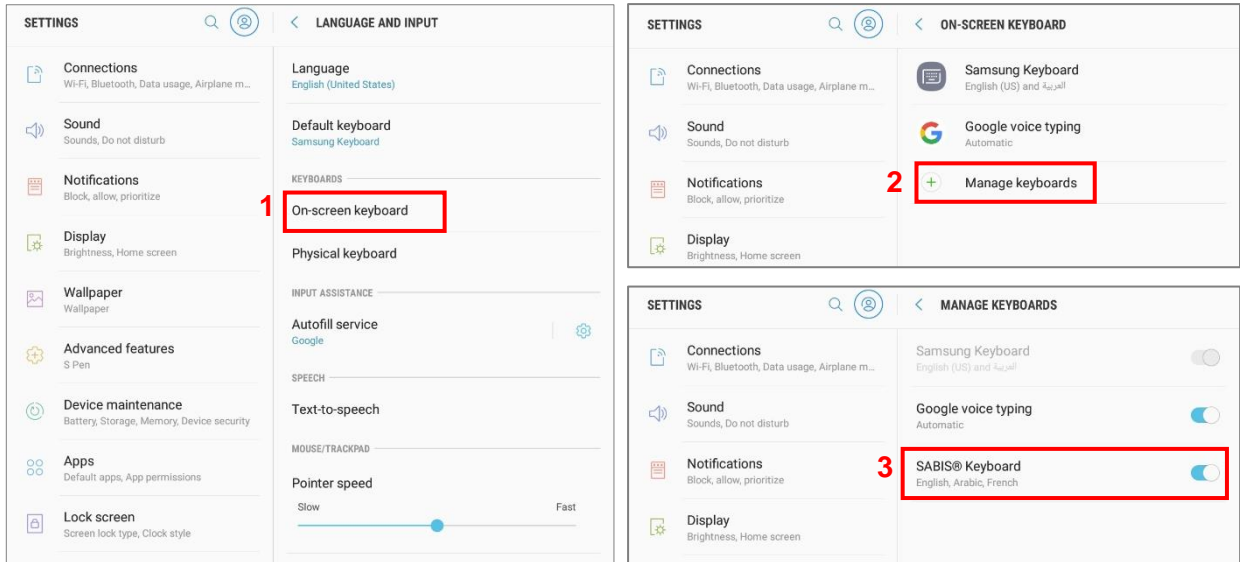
SETTINGS

Connections
Wi-Fi, Bluetooth, Data usage, Airplane m...

Sound
Sounds, Do not disturb

Notifications
Block, allow, prioritize

Display
Brightness, Home screen

Wallpaper
Wallpaper

Advanced features
S Pen

Device maintenance
Battery, Storage, Memory, Device security

Apps
Default apps, App permissions

Lock screen
Screen lock type, Clock style

LANGUAGE AND INPUT

Language
English (United States)

Default keyboard
Samsung Keyboard

KEYBOARDS

1

On-screen keyboard

Physical keyboard

INPUT ASSISTANCE

Autofill service
Google

SPEECH

Text-to-speech

MOUSE/TRACKPAD

Pointer speed
Slow
Fast

SETTINGS

Connections
Wi-Fi, Bluetooth, Data usage, Airplane m...

Sound
Sounds, Do not disturb

Notifications
Block, allow, prioritize

Display
Brightness, Home screen

ON-SCREEN KEYBOARD

Samsung Keyboard
English (US) and العربية

Google voice typing
Automatic

2

Manage keyboards

SETTINGS

Connections
Wi-Fi, Bluetooth, Data usage, Airplane m...

Sound
Sounds, Do not disturb

Notifications
Block, allow, prioritize

Display
Brightness, Home screen

MANAGE KEYBOARDS

Samsung Keyboard
English (US) and العربية

Google voice typing
Automatic

3

SABIS® Keyboard
English, Arabic, French